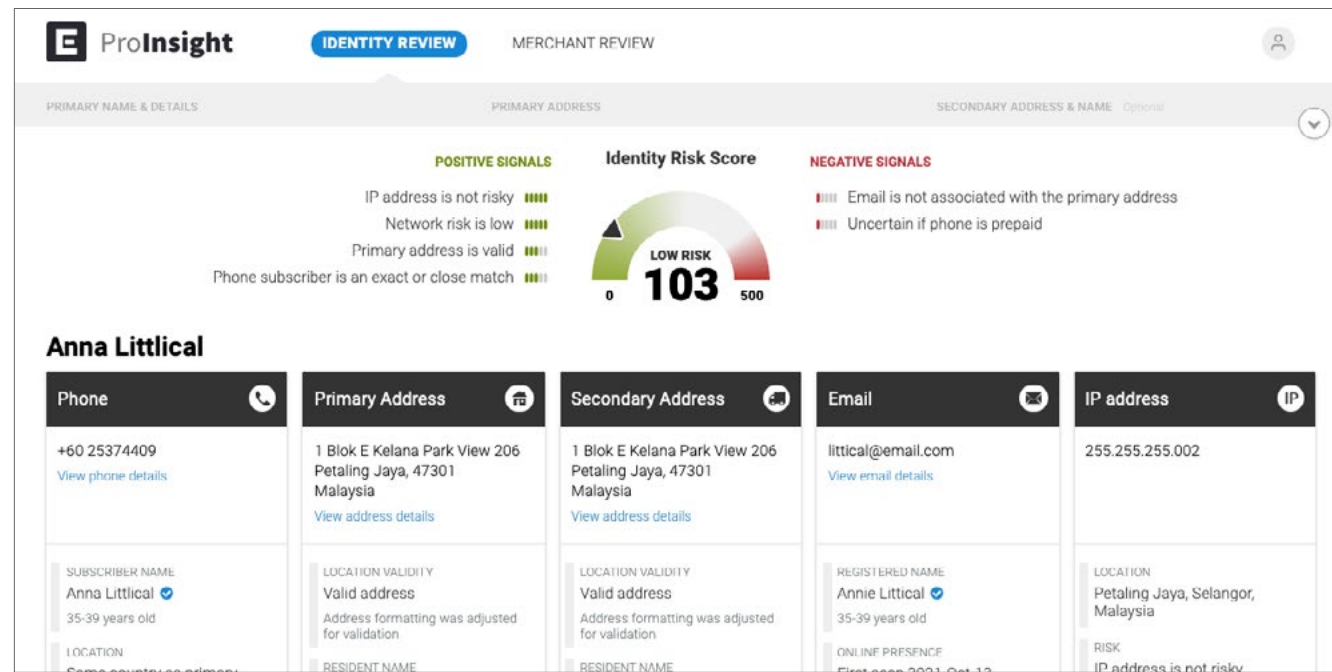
E ProInsight

IDENTITY REVIEW

MERCHANT REVIEW

PRIMARY NAME & DETAILS

PRIMARY ADDRESS

SECONDARY ADDRESS & NAME Optional

POSITIVE SIGNALS

IP address is not risky
Network risk is low
Primary address is valid
Phone subscriber is an exact or close match

Identity Risk Score

LOW RISK
103
0
500

NEGATIVE SIGNALS

Email is not associated with the primary address
Uncertain if phone is prepaid

Anna Littlical

Phone

+60 25374409
View phone details

SUBSCRIBER NAME
Anna Littlical
35-39 years old

LOCATION
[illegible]

Primary Address

1 Blok E Kelana Park View 206
Petaling Jaya, 47301
Malaysia
View address details

LOCATION VALIDITY
Valid address
Address formatting was adjusted for validation

RESIDENT NAME

Secondary Address

1 Blok E Kelana Park View 206
Petaling Jaya, 47301
Malaysia
View address details

LOCATION VALIDITY
Valid address
Address formatting was adjusted for validation

RESIDENT NAME

Email

littical@email.com
View email details

REGISTERED NAME
Annie Littical
35-39 years old

ONLINE PRESENCE
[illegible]

IP address

255.255.255.002

LOCATION
Petaling Jaya, Selangor, Malaysia

RISK
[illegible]